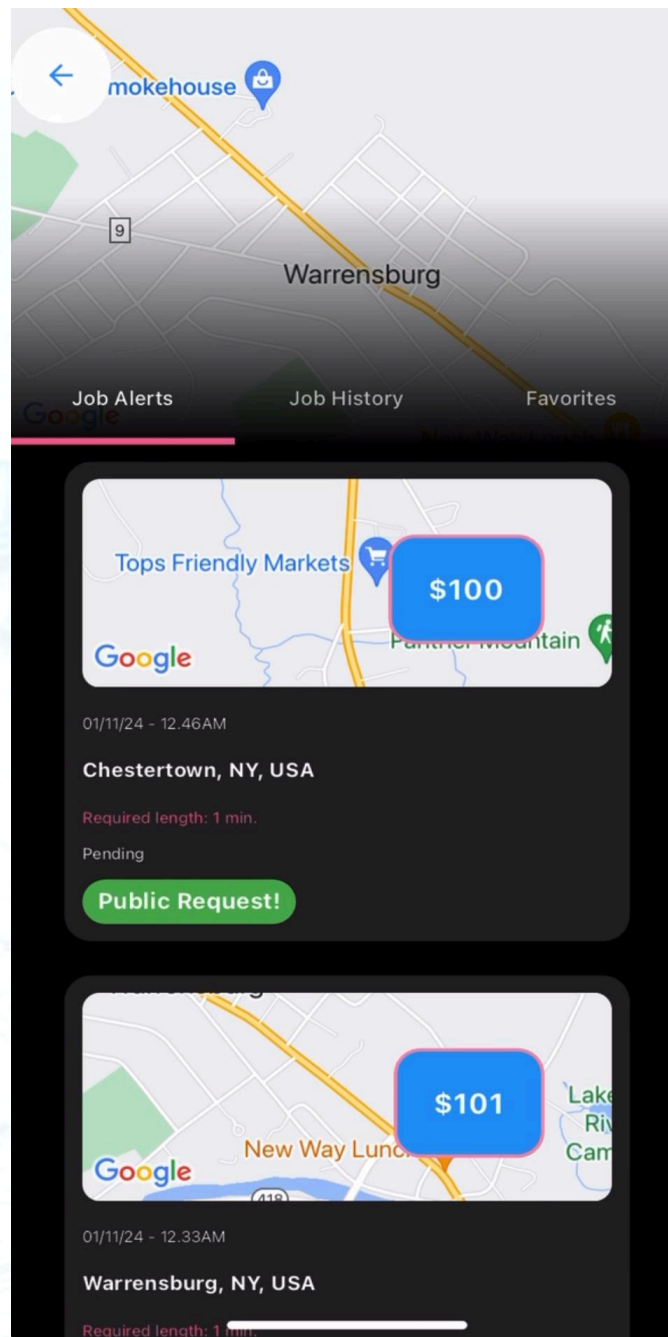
mokehouse

9

Warrensburg

Google

Job Alerts

Job History

Favorites

Tops Friendly Markets

$100

Panther Mountain

Google

01/11/24 - 12.46AM

Chestertown, NY, USA

Required length: 1 min.

Pending

Public Request!

$101

Lake

Riv

Cam

New Way Lunch

Google

418

01/11/24 - 12.33AM

Warrensburg, NY, USA

Required length: 1 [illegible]